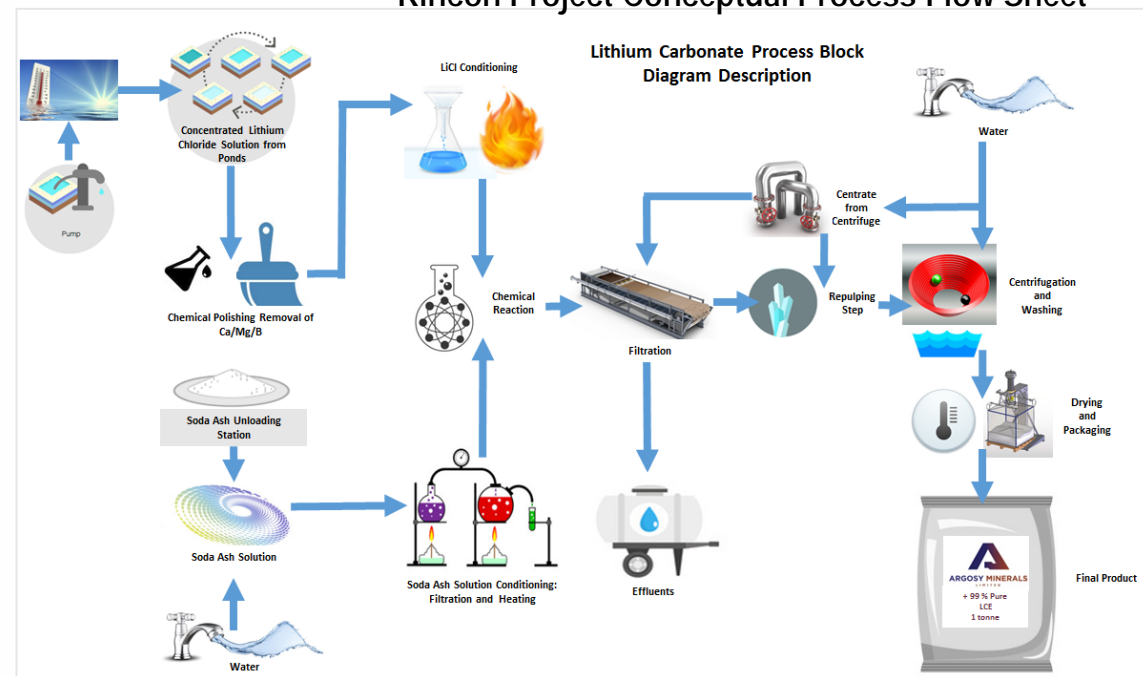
Rincon Project Conceptual Process Flow Sheet

Lithium Carbonate Process Block Diagram Description

Pump

Concentrated Lithium Chloride Solution from Ponds

LiCl Conditioning

Water

Centrate from Centrifuge

Chemical Polishing Removal of Ca/Mg/B

Chemical Reaction

Filtration

Repulping Step

Centrifugation and Washing

Soda Ash Unloading Station

Drying and Packaging

Soda Ash Solution

Soda Ash Solution Conditioning: Filtration and Heating

Effluents

ARGOSY MINERALS LIMITED
+ 99 % Pure
LCE
1 tonne

Final Product

Water